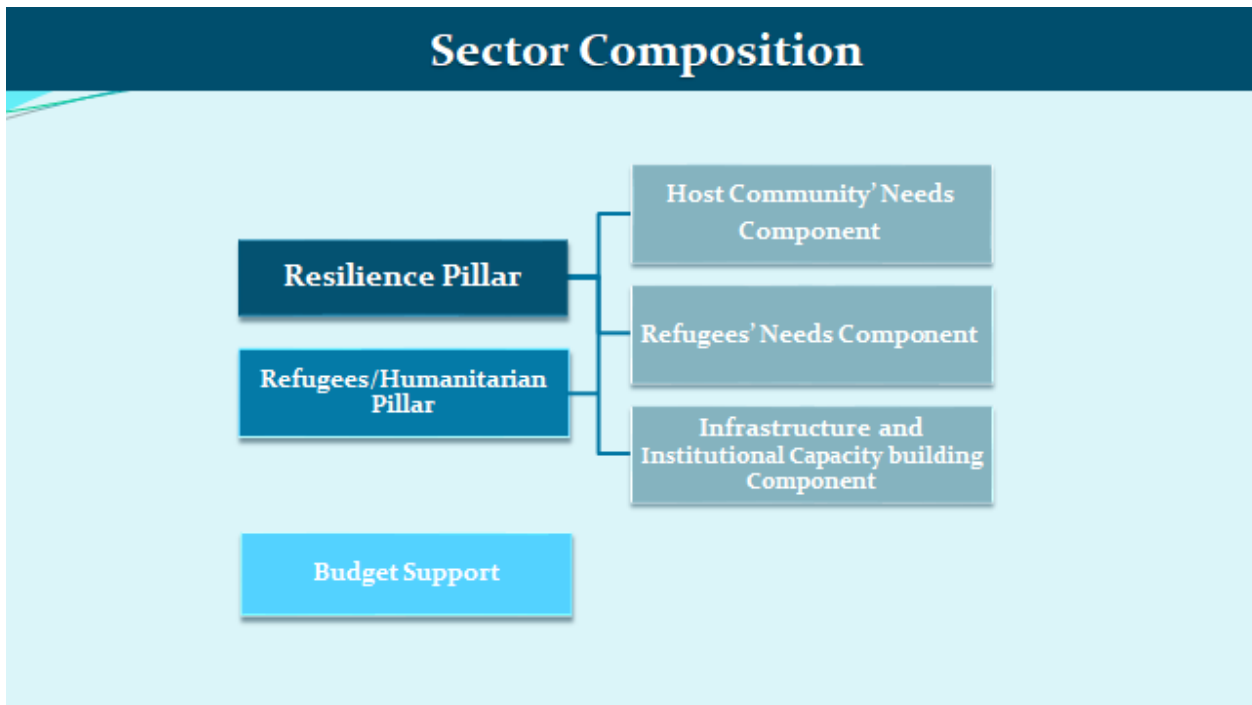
Sector Composition

Resilience Pillar

Refugees/Humanitarian Pillar

Host Community' Needs Component

Refugees' Needs Component

Infrastructure and Institutional Capacity building Component

Budget Support